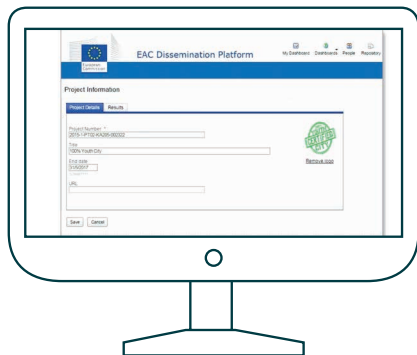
European Commission

EAC Dissemination Platform

My Dashboard Dashboards People Repository

Project Information

Project Details Results

Project Number *
2015-1-PT02-KA205-002322

Title
100% Youth City

End date
31/8/2017

URL

Remove logo

Save Cancel